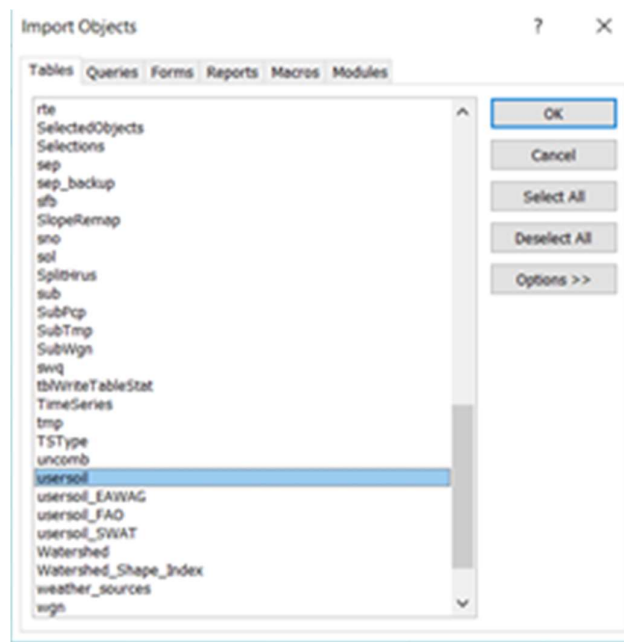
Import Objects

?

×

Tables

Queries

Forms

Reports

Macros

Modules

rte
SelectedObjects
Selections
sep
sep_backup
sfb
SlopeRemap
sno
sol
SplitHrus
sub
SubPcp
SubTmp
SubWgn
swq
tblWriteTableStat
TimeSeries
tmp
TSType
uncomb
usersoil
usersoil_EAWAG
usersoil_FAO
usersoil_SWAT
Watershed
Watershed_Shape_Index
weather_sources
wgn

OK

Cancel

Select All

Deselect All

Options >>